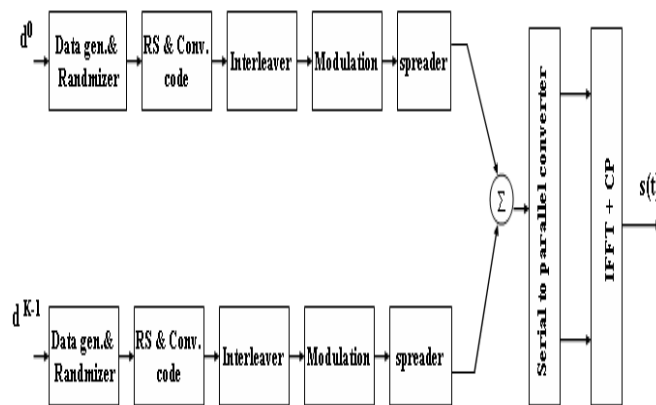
$d^0$

Data gen.& Randmizer

RS & Conv. code

Interleaver

Modulation

spreader

$d^{K-1}$

Data gen.& Randmizer

RS & Conv. code

Interleaver

Modulation

spreader

$\Sigma$

Serial to parallel converter

IFFT + CP

s(t